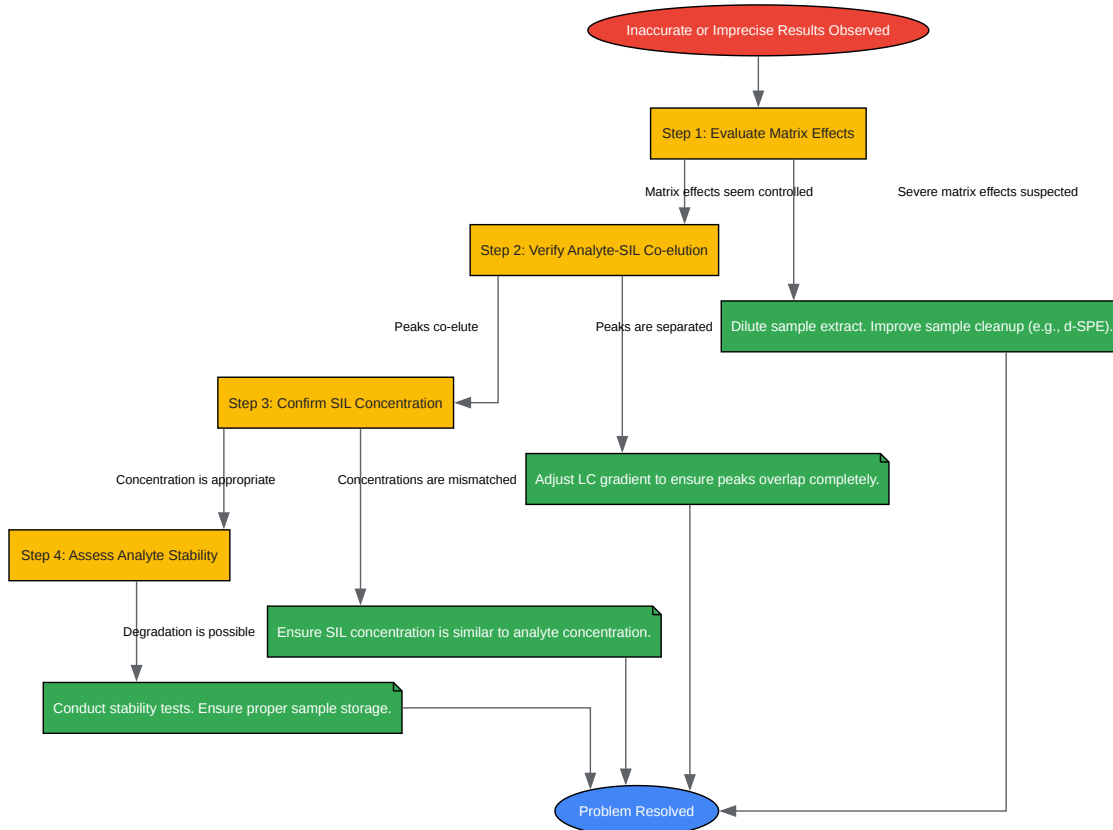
Inaccurate or Imprecise Results Observed

Step 1: Evaluate Matrix Effects

Matrix effects seem controlled

Severe matrix effects suspected

Step 2: Verify Analyte-SIL Co-elution

Peaks co-elute

Peaks are separated

Dilute sample extract. Improve sample cleanup (e.g., d-SPE).

Step 3: Confirm SIL Concentration

Concentration is appropriate

Concentrations are mismatched

Adjust LC gradient to ensure peaks overlap completely.

Step 4: Assess Analyte Stability

Degradation is possible

Ensure SIL concentration is similar to analyte concentration.

Conduct stability tests. Ensure proper sample storage.

Problem Resolved